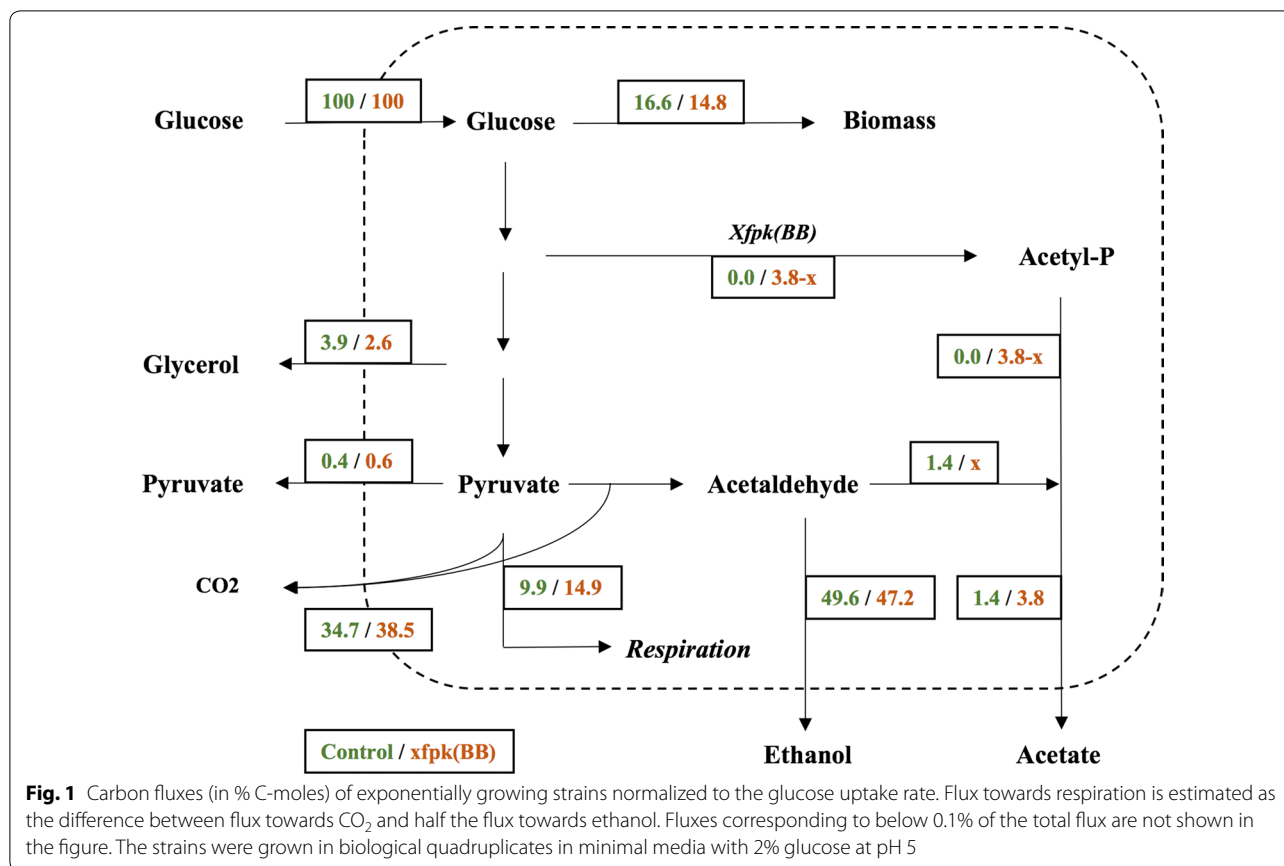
Glucose

100 / 100

Glucose

16.6 / 14.8

Biomass

Xfpk(BB)

0.0 / 3.8-x

Acetyl-P

3.9 / 2.6

Glycerol

0.0 / 3.8-x

0.4 / 0.6

Pyruvate

Pyruvate

Acetaldehyde

1.4 / x

CO2

9.9 / 14.9

49.6 / 47.2

1.4 / 3.8

34.7 / 38.5

Respiration

Control / xfpk(BB)

Ethanol

Acetate

**Fig. 1** Carbon fluxes (in % C-moles) of exponentially growing strains normalized to the glucose uptake rate. Flux towards respiration is estimated as the difference between flux towards $CO_2$ and half the flux towards ethanol. Fluxes corresponding to below 0.1% of the total flux are not shown in the figure. The strains were grown in biological quadruplicates in minimal media with 2% glucose at pH 5